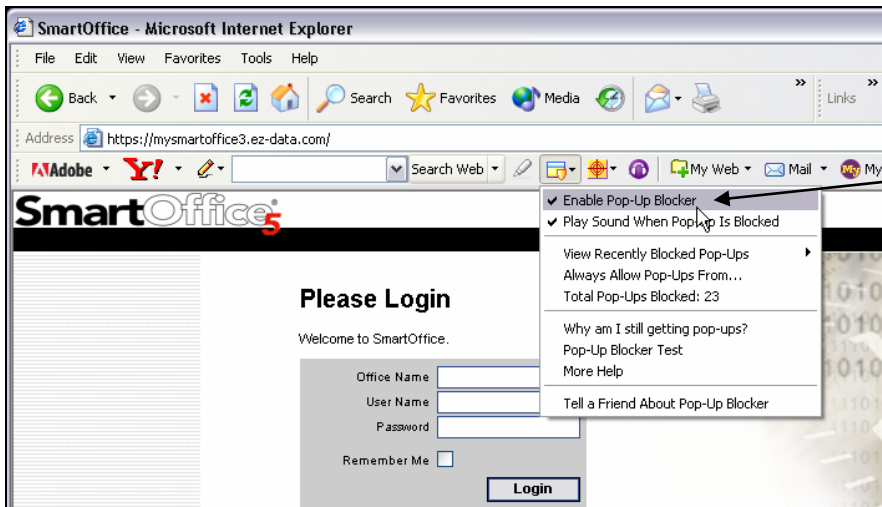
SmartOffice - Microsoft Internet Explorer

File Edit View Favorites Tools Help

Back Search Favorites Media Links

Address https://mysmartoffice3.ez-data.com/

Adobe Y! Search Web My Web Mail My

SmartOffice 5

✔ Enable Pop-Up Blocker
✔ Play Sound When Pop-Up Is Blocked
View Recently Blocked Pop-Ups
Always Allow Pop-Ups From...
Total Pop-Ups Blocked: 23
Why am I still getting pop-ups?
Pop-Up Blocker Test
More Help
Tell a Friend About Pop-Up Blocker

Please Login

Welcome to SmartOffice.

Office Name
User Name
Password
Remember Me
Login